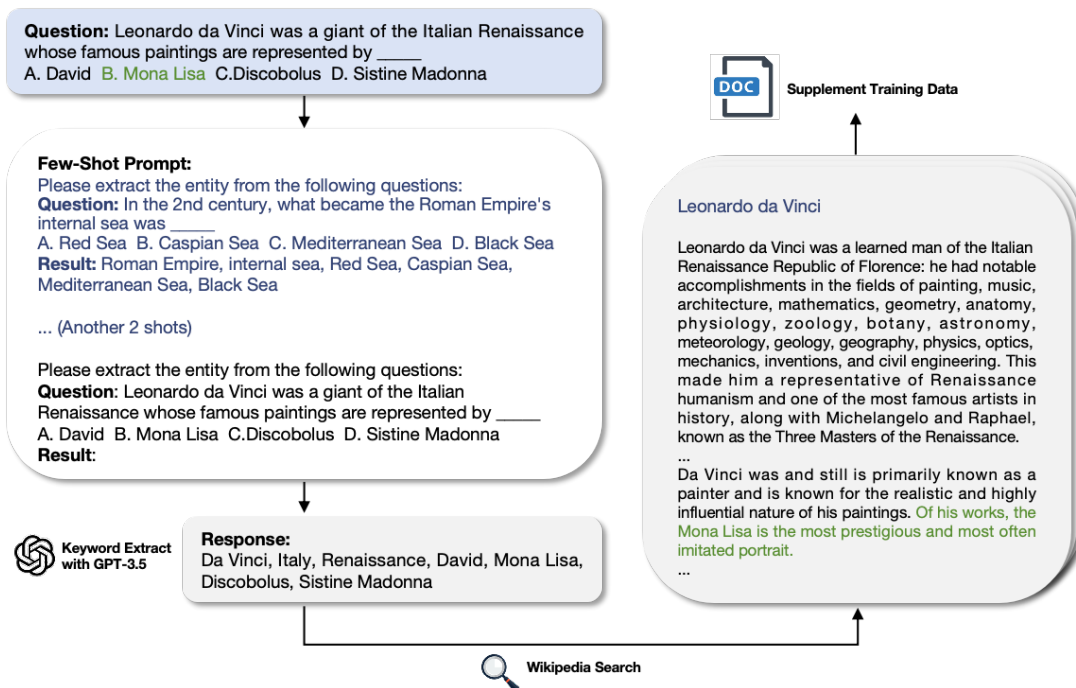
**Question:** Leonardo da Vinci was a giant of the Italian Renaissance whose famous paintings are represented by _____
A. David B. Mona Lisa C.Discobolus D. Sistine Madonna

**Few-Shot Prompt:**
Please extract the entity from the following questions:
**Question:** In the 2nd century, what became the Roman Empire's internal sea was _____
A. Red Sea B. Caspian Sea C. Mediterranean Sea D. Black Sea
**Result:** Roman Empire, internal sea, Red Sea, Caspian Sea, Mediterranean Sea, Black Sea

... (Another 2 shots)

Please extract the entity from the following questions:
**Question**: Leonardo da Vinci was a giant of the Italian Renaissance whose famous paintings are represented by _____
A. David B. Mona Lisa C.Discobolus D. Sistine Madonna
**Result**:

Keyword Extract with GPT-3.5

**Response:**
Da Vinci, Italy, Renaissance, David, Mona Lisa, Discobolus, Sistine Madonna

Wikipedia Search

DOC

Supplement Training Data

Leonardo da Vinci

Leonardo da Vinci was a learned man of the Italian Renaissance Republic of Florence: he had notable accomplishments in the fields of painting, music, architecture, mathematics, geometry, anatomy, physiology, zoology, botany, astronomy, meteorology, geology, geography, physics, optics, mechanics, inventions, and civil engineering. This made him a representative of Renaissance humanism and one of the most famous artists in history, along with Michelangelo and Raphael, known as the Three Masters of the Renaissance.
...
Da Vinci was and still is primarily known as a painter and is known for the realistic and highly influential nature of his paintings. Of his works, the Mona Lisa is the most prestigious and most often imitated portrait.
...